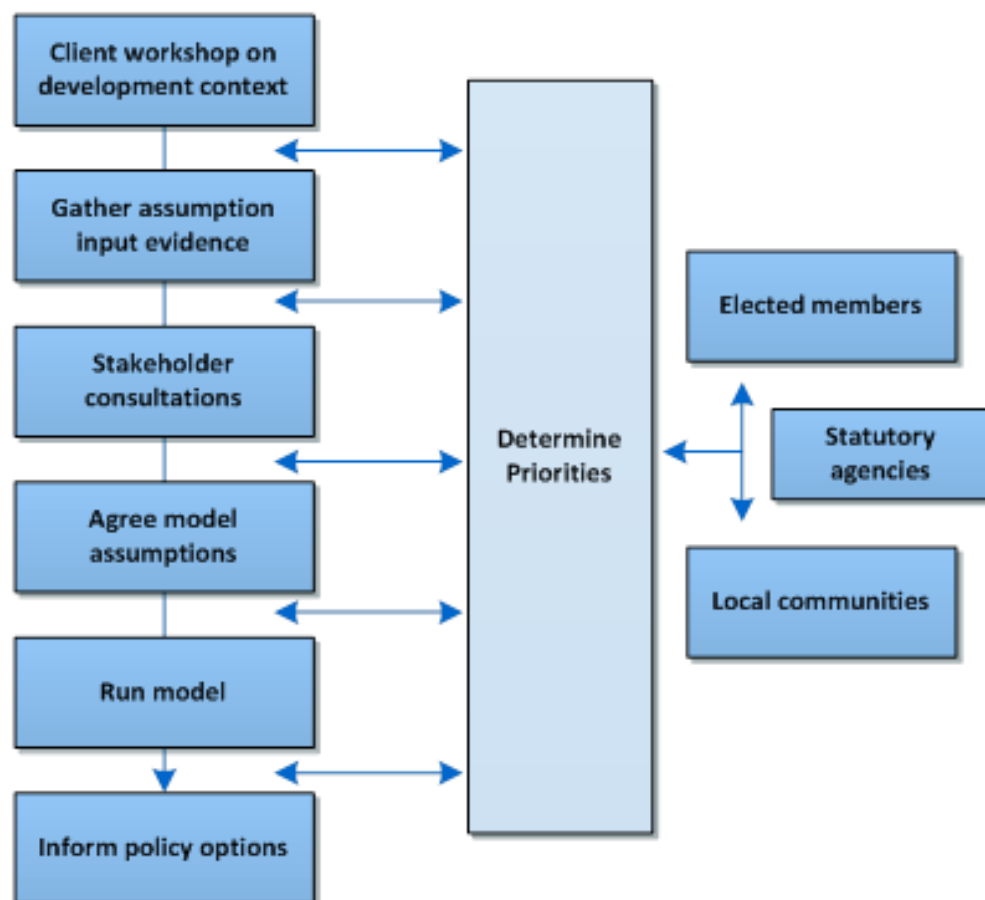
Client workshop on development context

Gather assumption input evidence

Stakeholder consultations

Agree model assumptions

Run model

Inform policy options

Determine Priorities

Elected members

Statutory agencies

Local communities